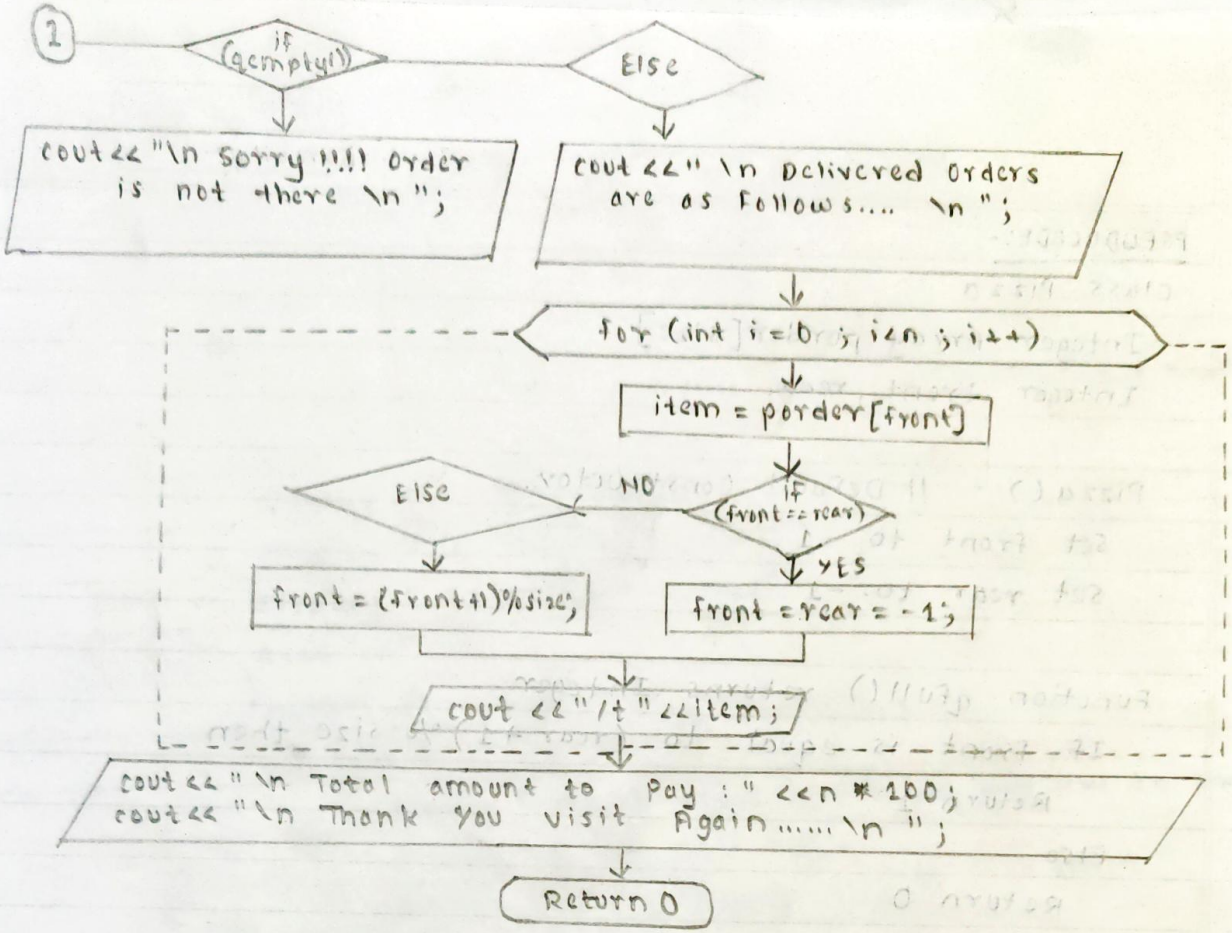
1

if (qempty())

Else

cout<< "\n Sorry !!!! Order is not there \n";

cout<<" \n Delivered Orders are as Follows.... \n";

for (int i=0 ; i<n ; i++)

item = porder[front]

Else

NO

if (front==rear)

YES

front = (front+1)%size;

front = rear = -1;

cout << "/t" <<item;

cout<< "\n Total amount to Pay :" <<n * 100;
cout<< "\n Thank You visit Again...... \n";

Return 0